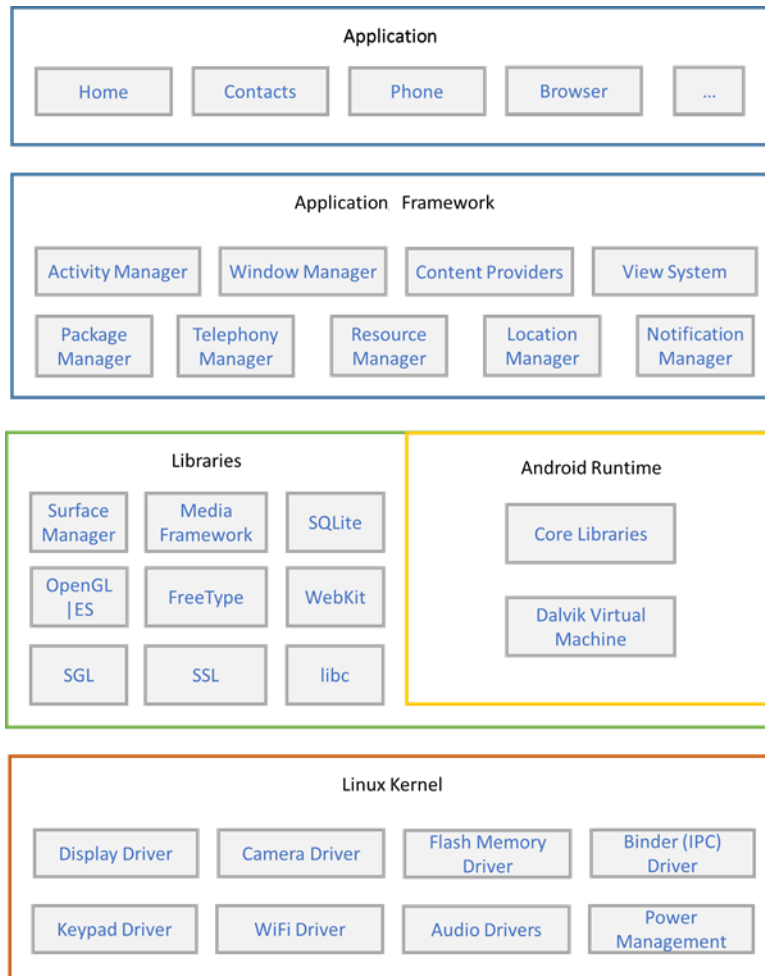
Application

Home
Contacts
Phone
Browser
...

Application Framework

Activity Manager
Window Manager
Content Providers
View System
Package Manager
Telephony Manager
Resource Manager
Location Manager
Notification Manager

Libraries

Surface Manager
Media Framework
SQLite
OpenGL |ES
FreeType
WebKit
SGL
SSL
libc

Android Runtime

Core Libraries
Dalvik Virtual Machine

Linux Kernel

Display Driver
Camera Driver
Flash Memory Driver
Binder (IPC) Driver
Keypad Driver
WiFi Driver
Audio Drivers
Power Management